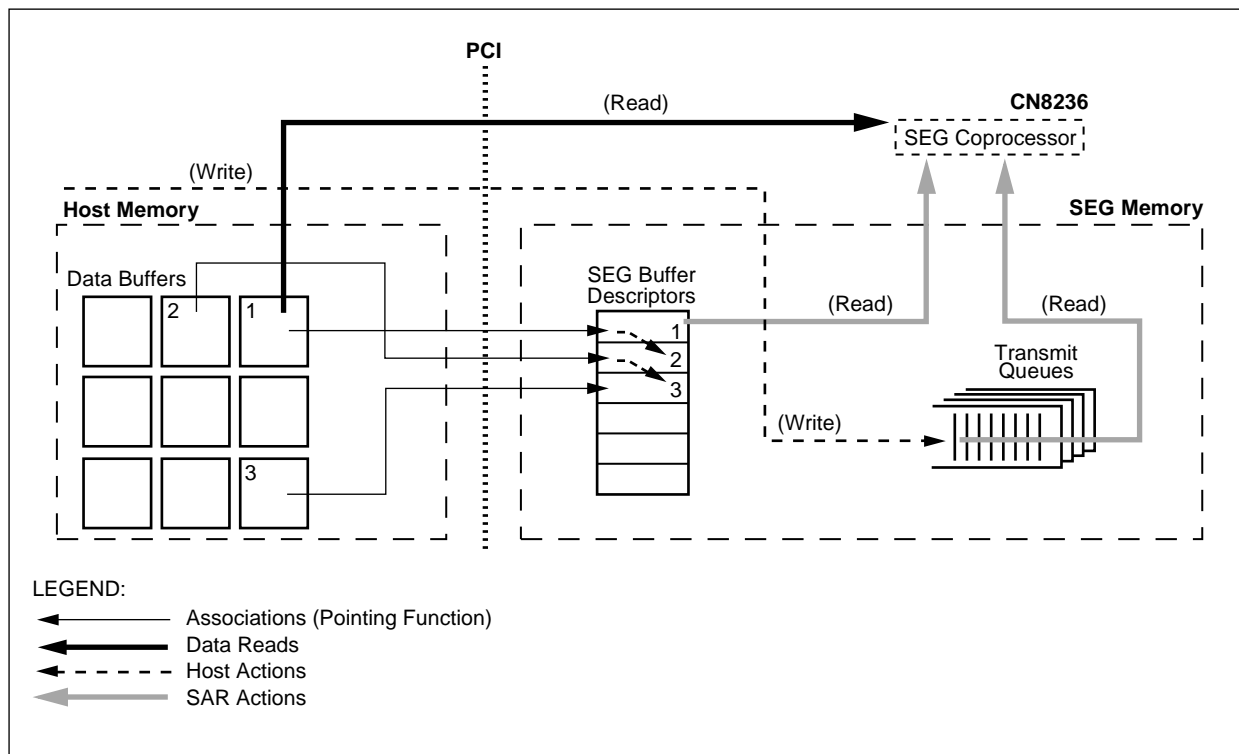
PCI

(Read)

CN8236

SEG Coprocessor

(Write)

Host Memory

SEG Memory

Data Buffers

2

1

SEG Buffer Descriptors

(Read)

(Read)

1

2

3

Transmit Queues

(Write)

3

LEGEND:

Associations (Pointing Function)

Data Reads

Host Actions

SAR Actions